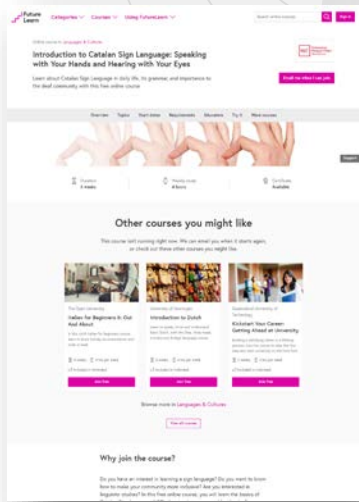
FutureLearn Categories Courses Using FutureLearn Search online courses Sign in

Online courses in Languages & Cultures

Introduction to Catalan Sign Language: Speaking with Your Hands and Hearing with Your Eyes

Learn about Catalan Sign Language in daily life, its grammar, and importance to the deaf community with this free online course.

Email me when I can join

Overview Topics Start dates Requirements Educators Try it More courses

Duration 3 weeks
Weekly study 4 hours
Certificate Available

Other courses you might like

This course isn't running right now. We can email you when it starts again, or check out these other courses you might like.

The Open University
Italian for Beginners 6: Out And About

University of Groningen
Introduction to Dutch

Queensland University of Technology
Kickstart Your Career: Getting Ahead at University

Join free Join free Join free

Browse more in Languages & Cultures

View all courses

Why join the course?

Do you have an interest in learning a sign language? Do you want to know how to make your community more inclusive? Are you interested in linguistic studies? In this free online course, you will learn the basics of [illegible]